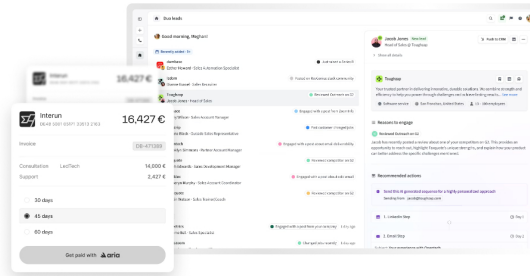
Interun
DE48 0001 6097 3013 2163
16,427 €

Invoice DE-471388

Consultation LexTech 14,000 €
Support 2,427 €

30 days
45 days
60 days

Get paid with aria

16,427 €

Bus leads

Good morning, Meghan!

Recently added

Jamflows
Sales Manager

Lydon
Account Executive

Toughop
Jacob Jones · Head of Sales

Jacob Jones
Head of Sales @ Toughop

Toughop

Your trusted partner in delivering innovative, scalable solutions.

Software services · San Francisco, United States

Reason to engage

Recommended actions

Send this AI generated sequence for a highly personalized approach

1 - LinkedIn Step

2 - Email Step